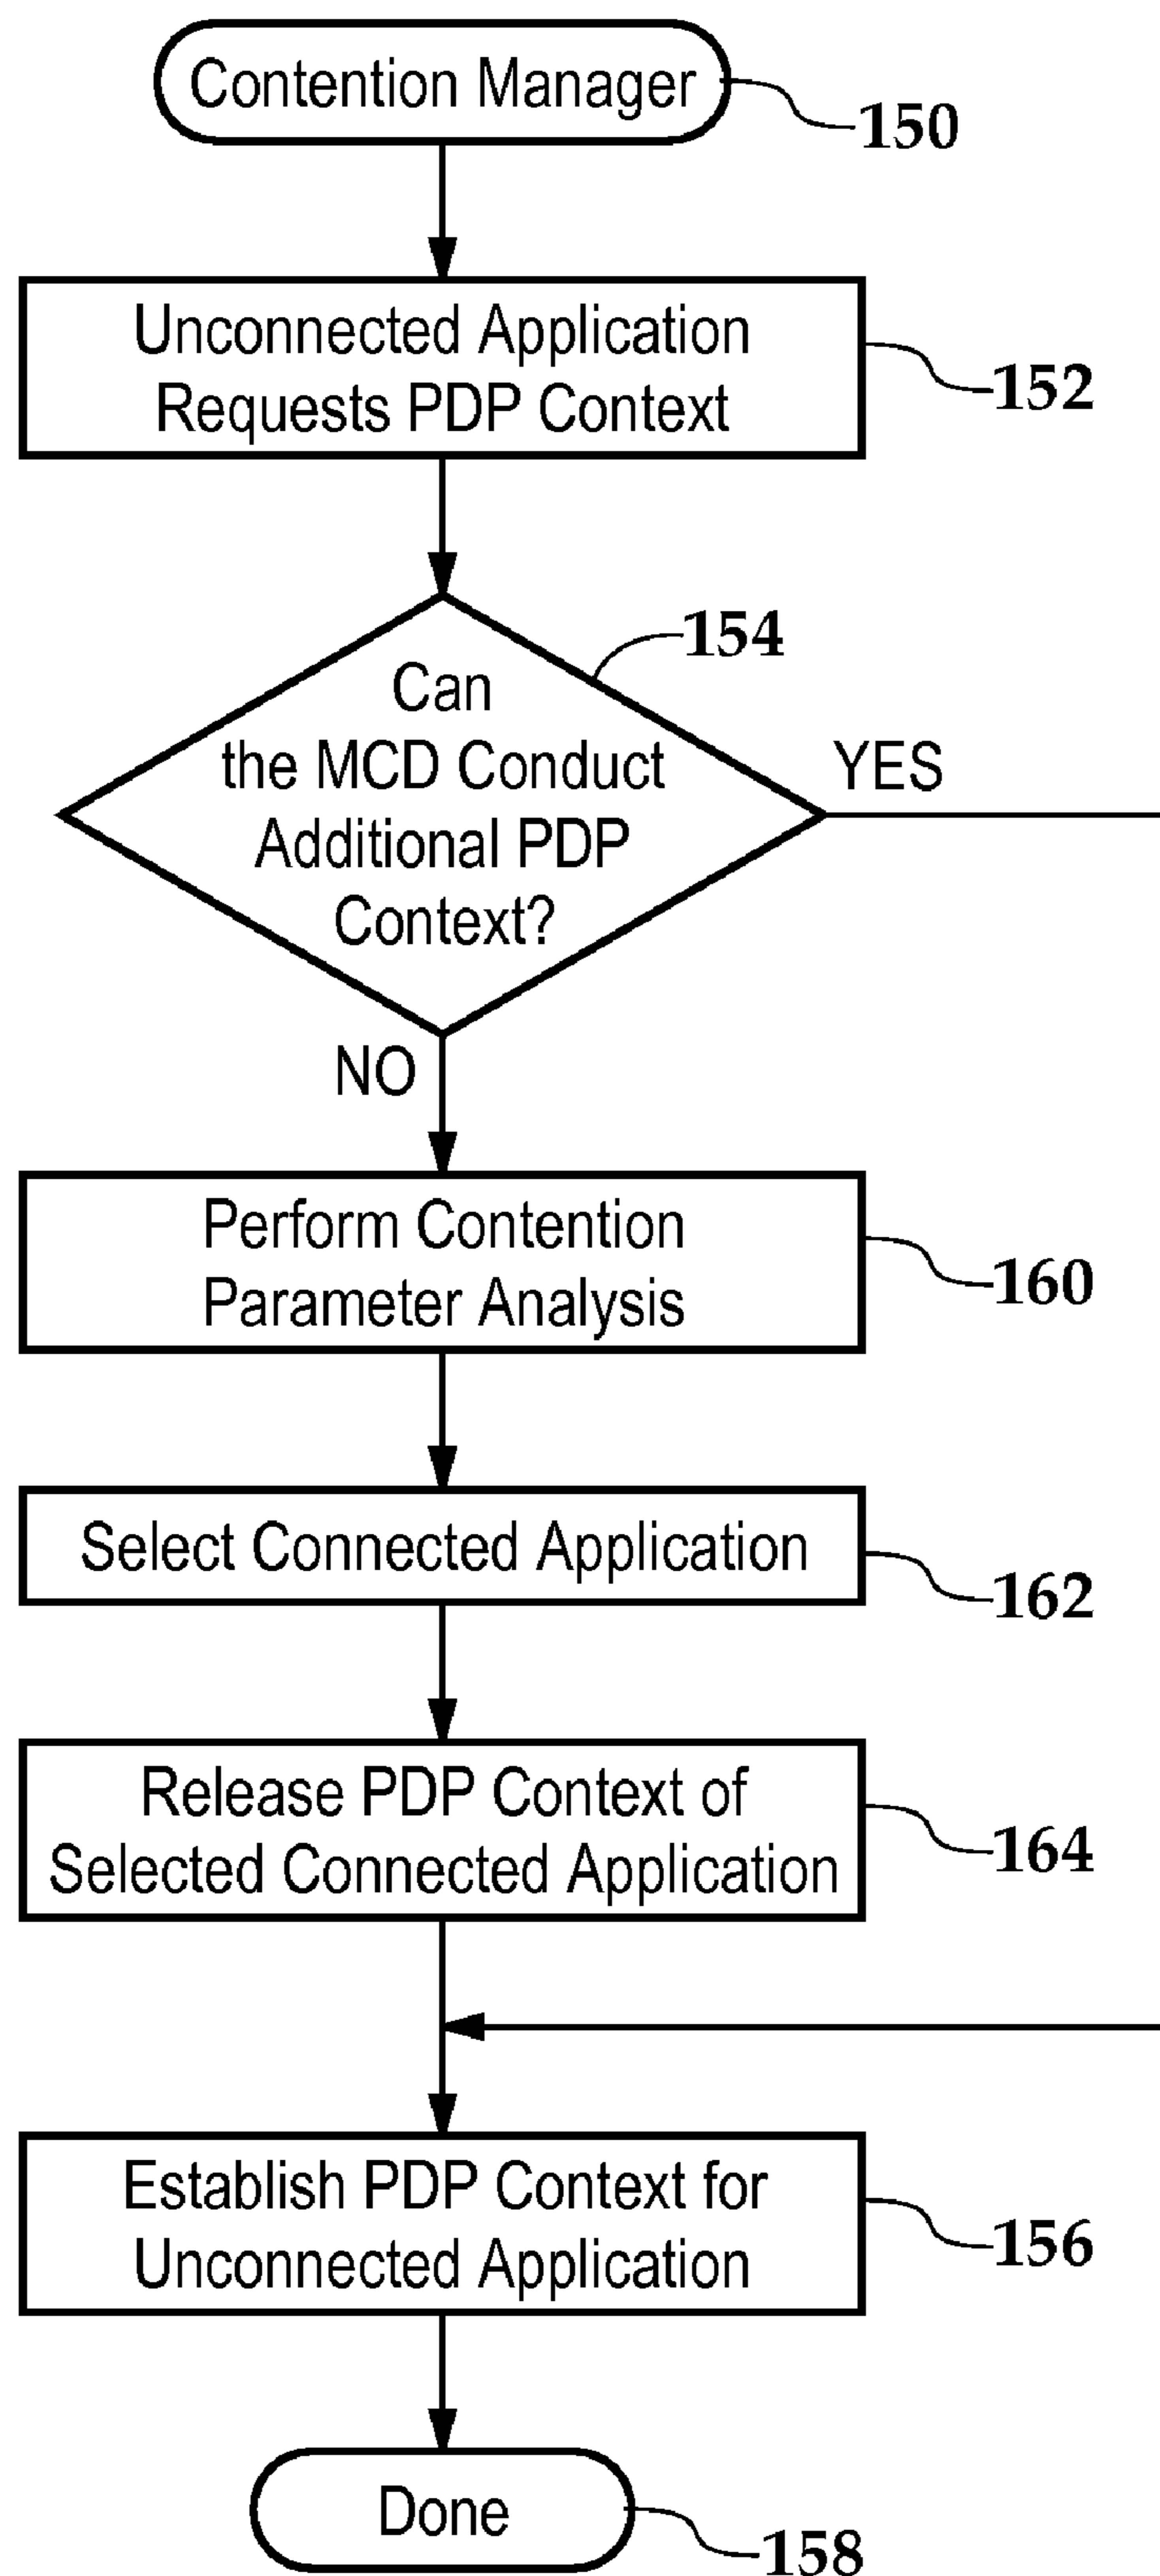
Contention Manager
150

Unconnected Application Requests PDP Context
152

Can the MCD Conduct Additional PDP Context?
154

YES

NO

Perform Contention Parameter Analysis
160

Select Connected Application
162

Release PDP Context of Selected Connected Application
164

Establish PDP Context for Unconnected Application
156

Done
158